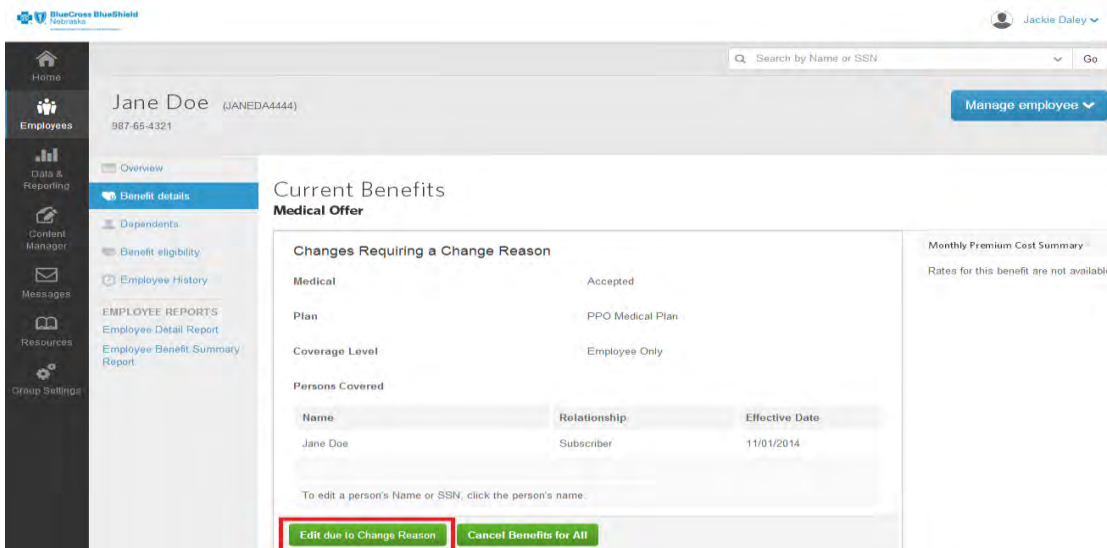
BlueCross BlueShield Nebraska

Jackie Daley

Search by Name or SSN

Go

Home

Employees

Data & Reporting

Content Manager

Messages

Resources

Group Settings

Jane Doe (JANEDA4444)

987-65-4321

Manage employee

Overview

Benefit details

Dependents

Benefit eligibility

Employee History

EMPLOYEE REPORTS

Employee Detail Report

Employee Benefit Summary Report

Current Benefits

Medical Offer

Changes Requiring a Change Reason

| Medical | Accepted |
|---|---|
| Plan | PPO Medical Plan |
| Coverage Level | Employee Only |

Persons Covered

| Name | Relationship | Effective Date |
|---|---|---|
| Jane Doe | Subscriber | 11/01/2014 |

To edit a person's Name or SSN, click the person's name.

Edit due to Change Reason

Cancel Benefits for All

Monthly Premium Cost Summary

Rates for this benefit are not availabl